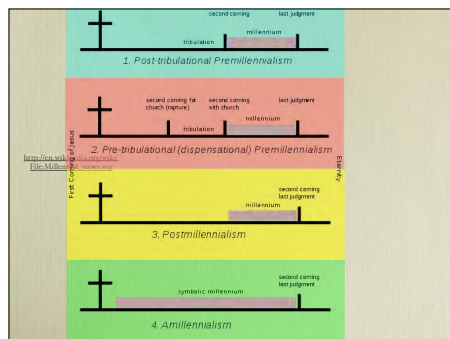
second coming
last judgment
millennium
tribulation
1. Post-tribulational Premillennialism

second coming for church (rapture)
second coming with church
last judgment
millennium
tribulation
2. Pre-tribulational (dispensational) Premillennialism

http://en.wikipedia.org/wiki/File:Millennial_views.svg

First Coming of Jesus

Eternity

second coming
last judgment
millennium
3. Postmillennialism

second coming
last judgment
symbolic millennium
4. Amillennialism